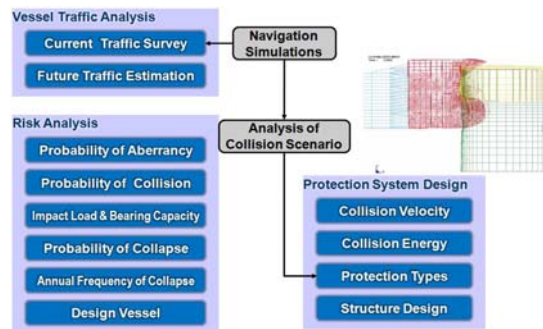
Vessel Traffic Analysis

Current Traffic Survey

Future Traffic Estimation

Navigation Simulations

Risk Analysis

Probability of Aberrancy

Probability of Collision

Impact Load & Bearing Capacity

Probability of Collapse

Annual Frequency of Collapse

Design Vessel

Analysis of Collision Scenario

Protection System Design

Collision Velocity

Collision Energy

Protection Types

Structure Design